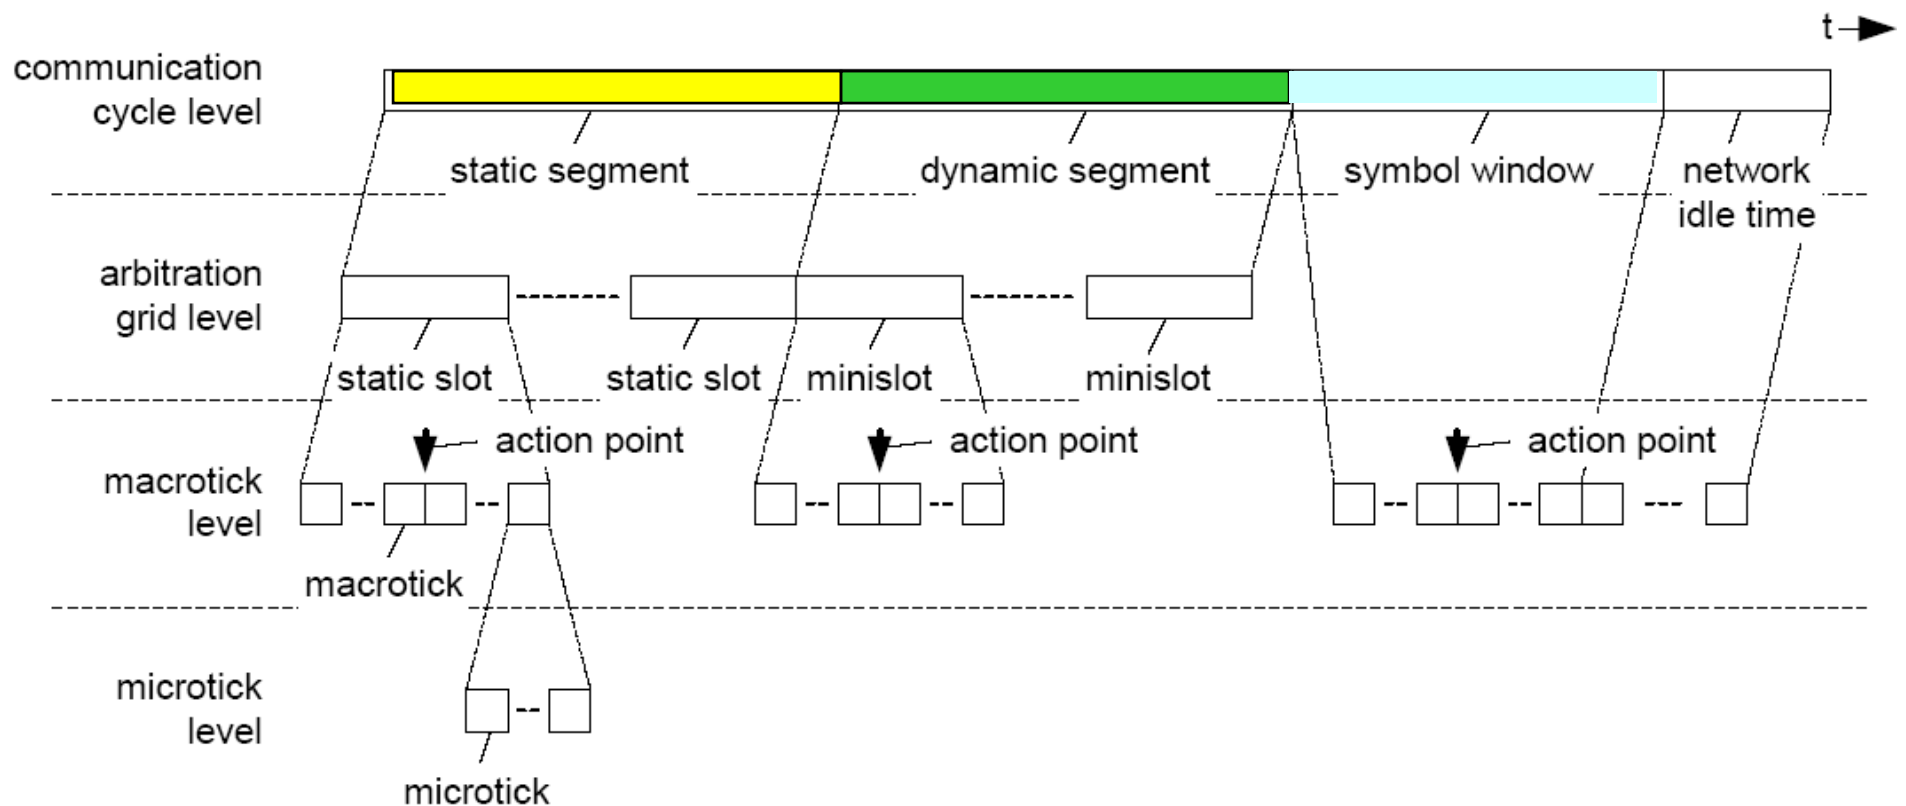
t

communication cycle level

static segment

dynamic segment

symbol window

network idle time

arbitration grid level

static slot

static slot

minislot

minislot

action point

action point

action point

macrotick level

macrotick

microtick level

microtick